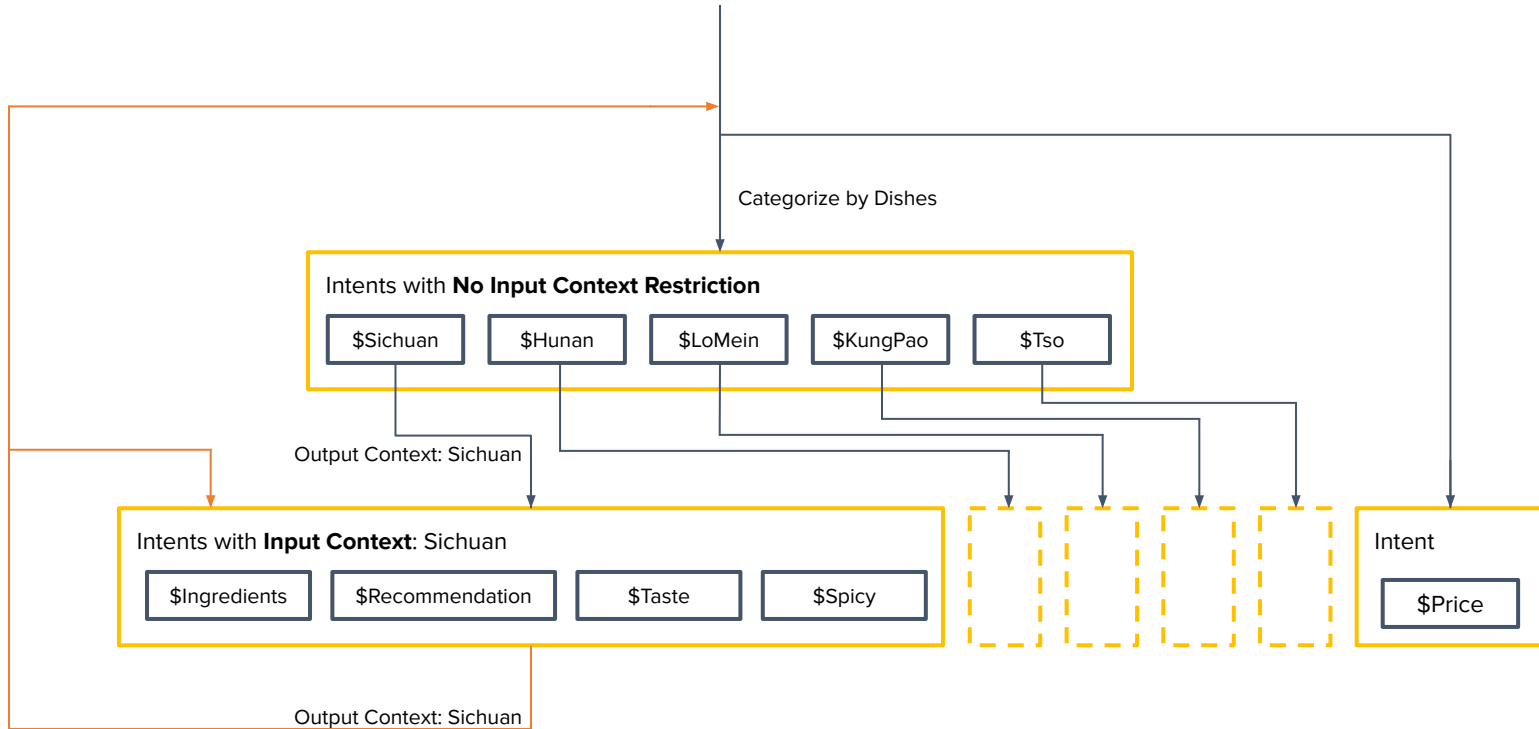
Categorize by Dishes

Intents with **No Input Context Restriction**

\$Sichuan

\$Hunan

\$LoMein

\$KungPao

\$Tso

Output Context: Sichuan

Intents with **Input Context**: Sichuan

\$Ingredients

\$Recommendation

\$Taste

\$Spicy

Intent

\$Price

Output Context: Sichuan